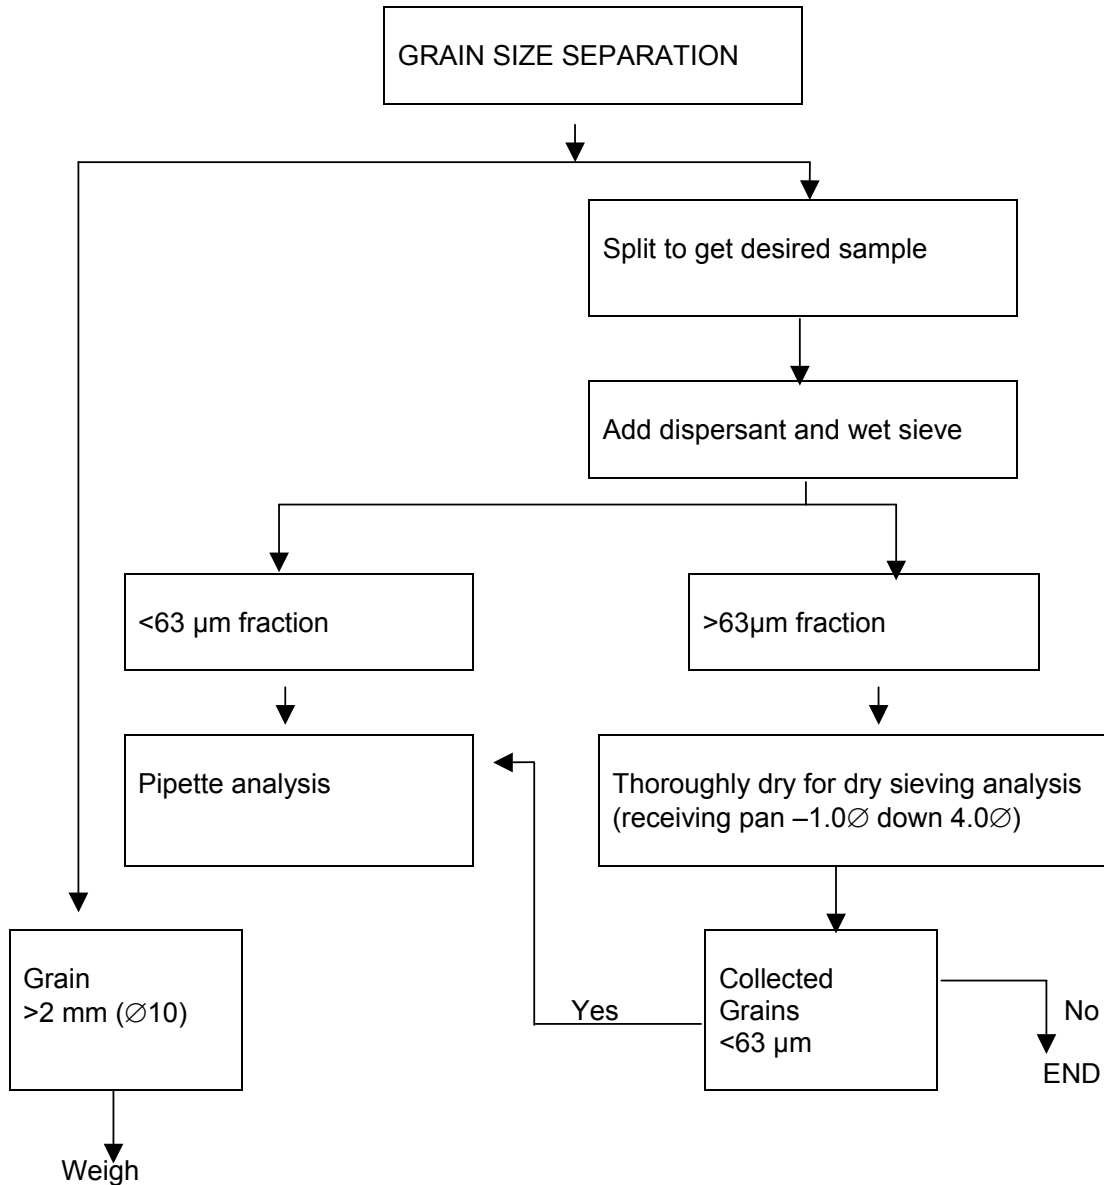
GRAIN SIZE SEPARATION

Split to get desired sample

Add dispersant and wet sieve

<63 µm fraction

>63µm fraction

Pipette analysis

Thoroughly dry for dry sieving analysis (receiving pan –1.0∅ down 4.0∅)

Grain >2 mm (∅10)

Collected Grains <63 µm

Yes

No

END

Weigh